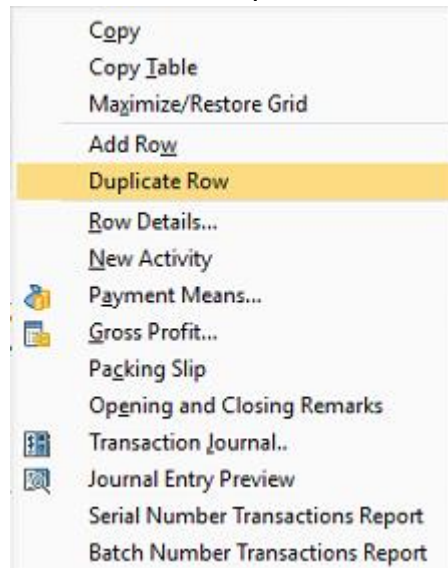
Copy
Copy Table
Maximize/Restore Grid
Add Row
Duplicate Row
Row Details...
New Activity
Payment Means...
Gross Profit...
Packing Slip
Opening and Closing Remarks
Transaction Journal..
Journal Entry Preview
Serial Number Transactions Report
Batch Number Transactions Report